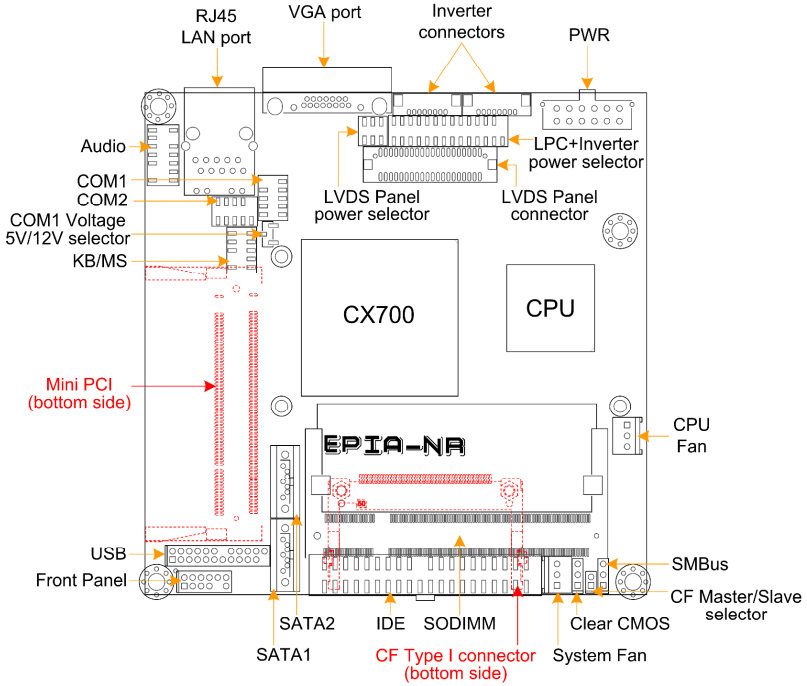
RJ45
LAN port

VGA port

Inverter
connectors

PWR

Audio

COM1

COM2

COM1 Voltage
5V/12V selector

KB/MS

LPC+Inverter
power selector

LVDS Panel
power selector

LVDS Panel
connector

CX700

CPU

Mini PCI
(bottom side)

EPIA-NR

CPU
Fan

USB

Front Panel

SMBus

CF Master/Slave
selector

SATA2

IDE

SODIMM

Clear CMOS

SATA1

CF Type I connector
(bottom side)

System Fan